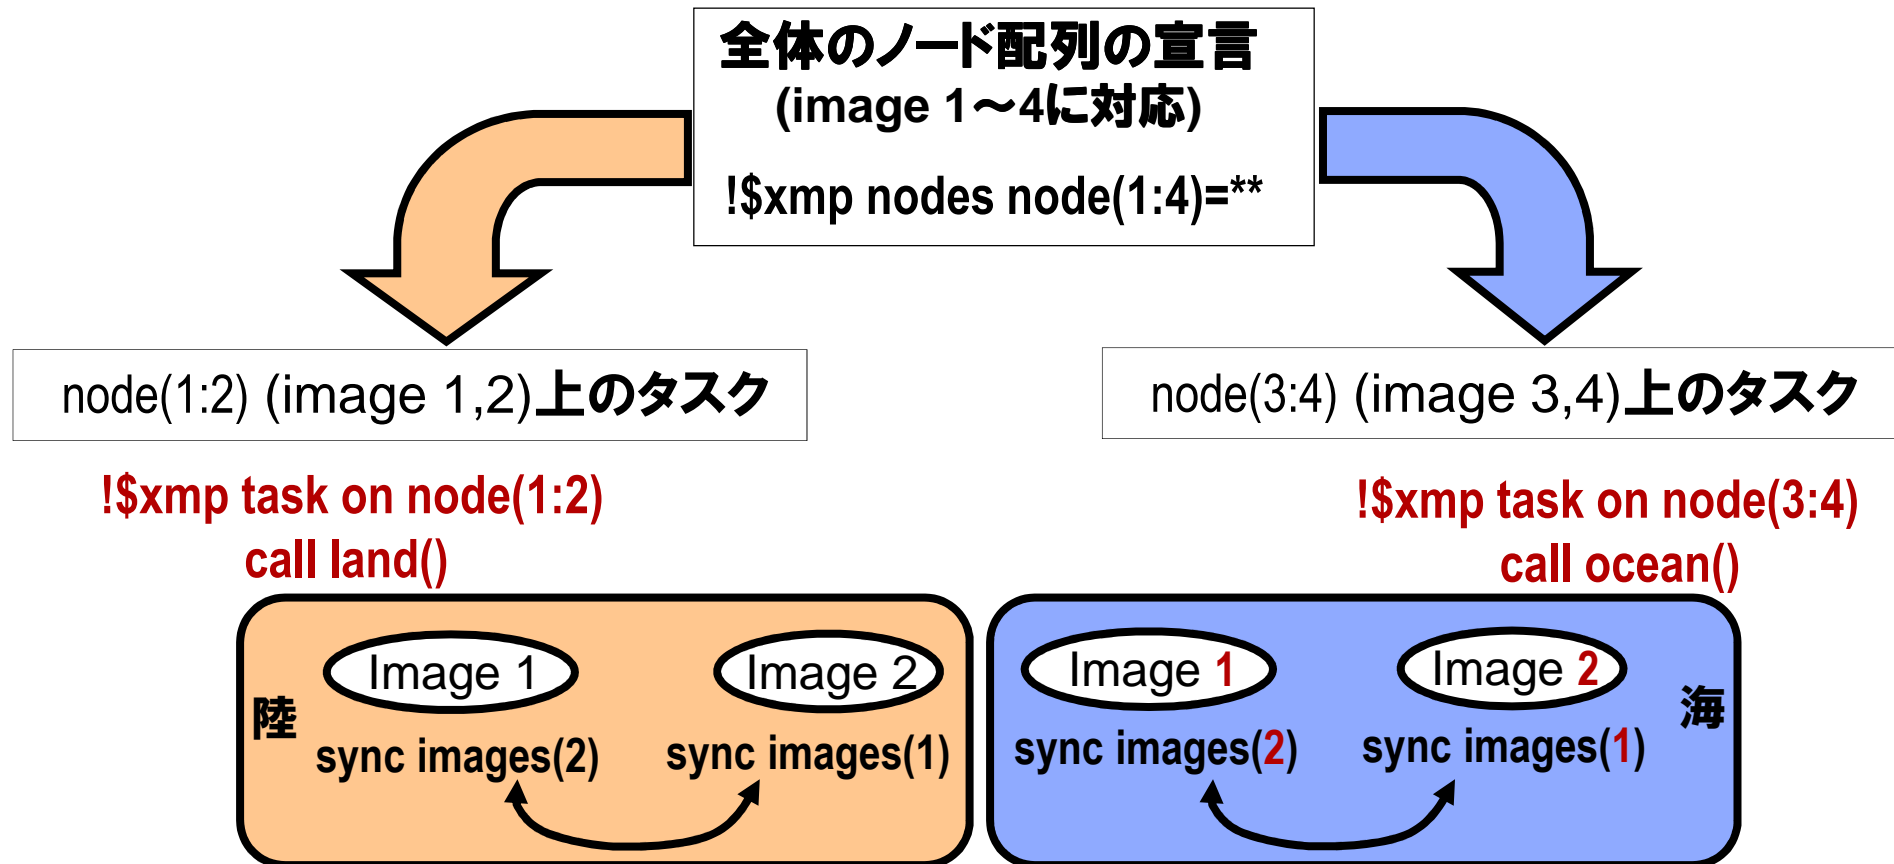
全体のノード配列の宣言
(image 1〜4に対応)

!$xmp nodes node(1:4)=**

node(1:2) (image 1,2)上のタスク

node(3:4) (image 3,4)上のタスク

!$xmp task on node(1:2)
call land()

!$xmp task on node(3:4)
call ocean()

陸

Image 1

Image 2

sync images(2)

sync images(1)

Image 1

Image 2

海

sync images(2)

sync images(1)